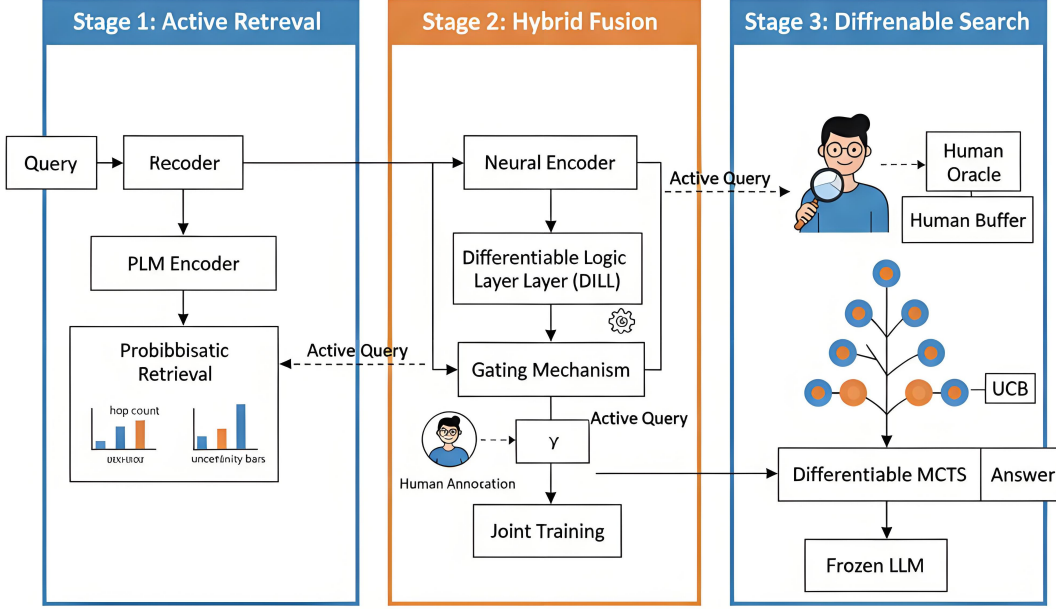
Stage 1: Active Retreval

Stage 2: Hybrid Fusion

Stage 3: Diffrenable Search

Query

Recoder

PLM Encoder

Probibbisatic Retrieval

hop count

uexiuor

uncertinity bars

Active Query

Neural Encoder

Differentiable Logic Layer Layer (DILL)

Gating Mechanism

Active Query

Active Query

Human Annocation

γ

Joint Training

Human Oracle

Human Buffer

UCB

Differentiable MCTS

Answer

Frozen LLM